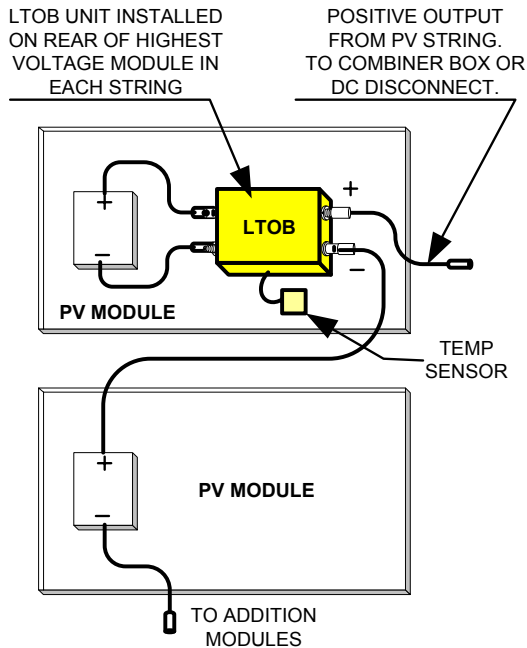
LTOB UNIT INSTALLED ON REAR OF HIGHEST VOLTAGE MODULE IN EACH STRING

POSITIVE OUTPUT FROM PV STRING. TO COMBINER BOX OR DC DISCONNECT.

+

−

LTOB

+

−

PV MODULE

TEMP SENSOR

+

−

PV MODULE

TO ADDITION MODULES